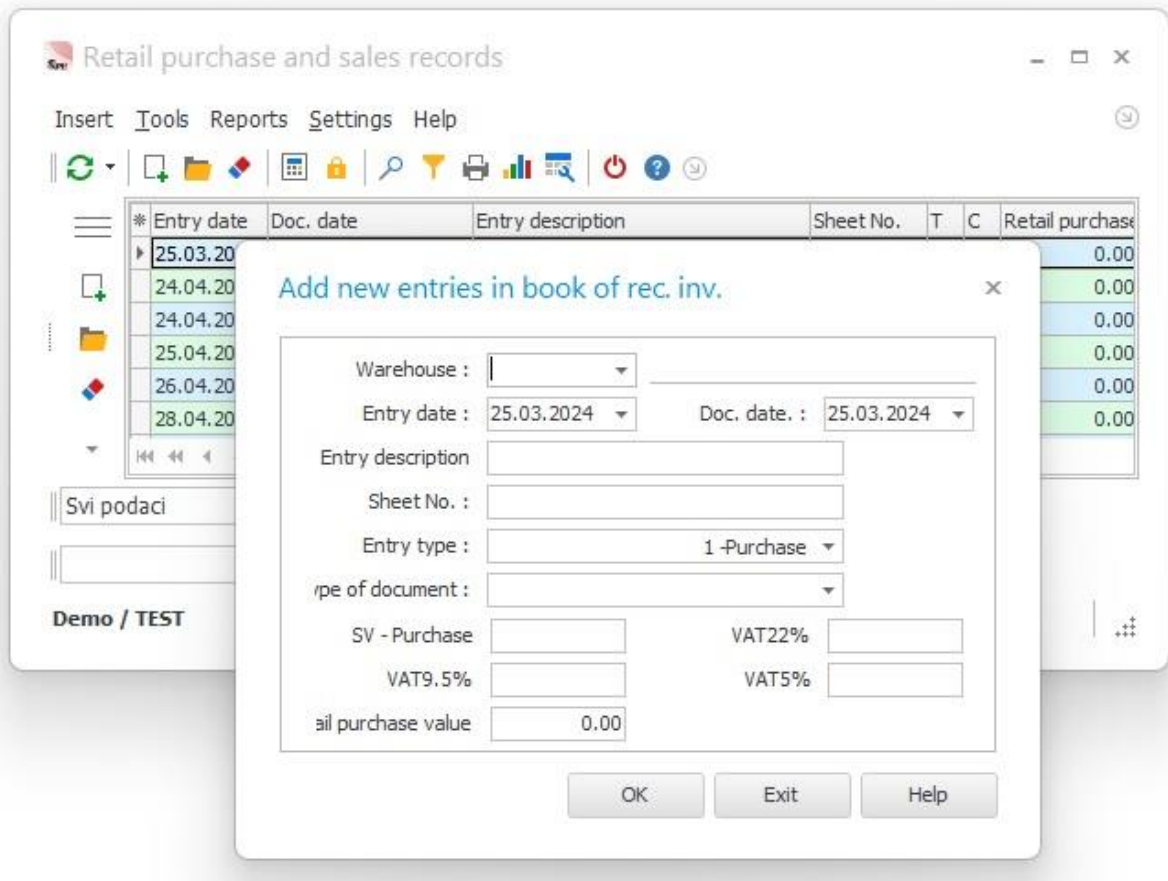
Retail purchase and sales records

Insert Tools Reports Settings Help

| * | Entry date | Doc. date | Entry description | Sheet No. | T | C | Retail purchase |
|---|---|---|---|---|---|---|---|
|   | 25.03.20 | | | | | | 0.00 |
|   | 24.04.20 | | | | | | 0.00 |
|   | 24.04.20 | | | | | | 0.00 |
|   | 25.04.20 | | | | | | 0.00 |
|   | 26.04.20 | | | | | | 0.00 |
|   | 28.04.20 | | | | | | 0.00 |

Svi podaci

Demo / TEST

Add new entries in book of rec. inv.

Warehouse :

Entry date : 25.03.2024

Doc. date. : 25.03.2024

Entry description

Sheet No. :

Entry type : 1 -Purchase

ype of document :

SV - Purchase

VAT22%

VAT9.5%

VAT5%

ail purchase value 0.00

OK Exit Help